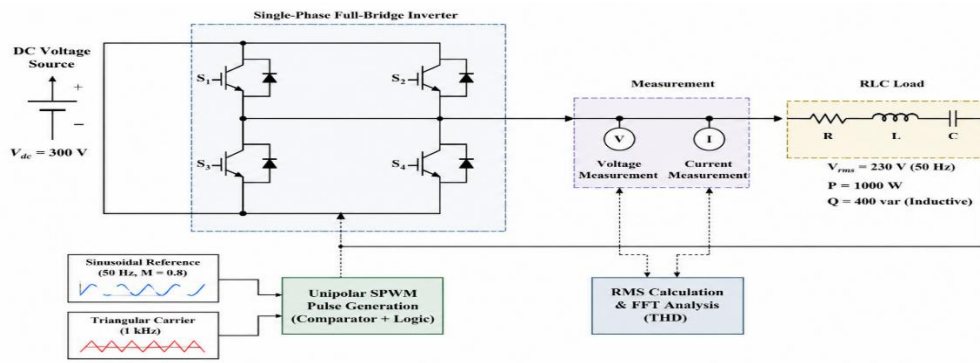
Single-Phase Full-Bridge Inverter

DC Voltage Source

+

−

$V_{dc}$ = 300 V

$S_1$

$S_2$

$S_3$

$S_4$

Measurement

V

I

Voltage Measurement

Current Measurement

RLC Load

R

L

C

$V_{rms}$ = 230 V (50 Hz)

P = 1000 W

Q = 400 var (Inductive)

Sinusoidal Reference (50 Hz, M = 0.8)

Triangular Carrier (1 kHz)

Unipolar SPWM Pulse Generation (Comparator + Logic)

RMS Calculation & FFT Analysis (THD)